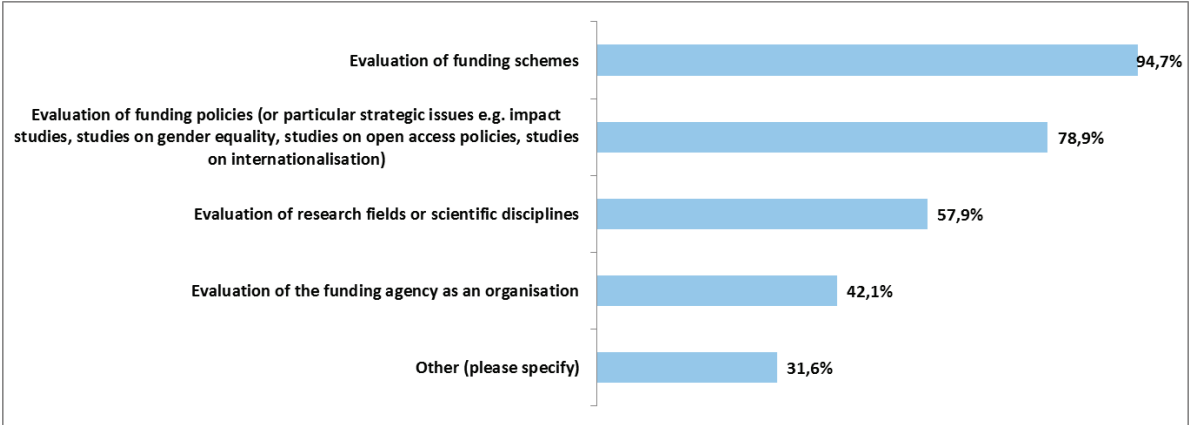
Evaluation of funding schemes
94,7%

Evaluation of funding policies (or particular strategic issues e.g. impact studies, studies on gender equality, studies on open access policies, studies on internationalisation)
78,9%

Evaluation of research fields or scientific disciplines
57,9%

Evaluation of the funding agency as an organisation
42,1%

Other (please specify)
31,6%